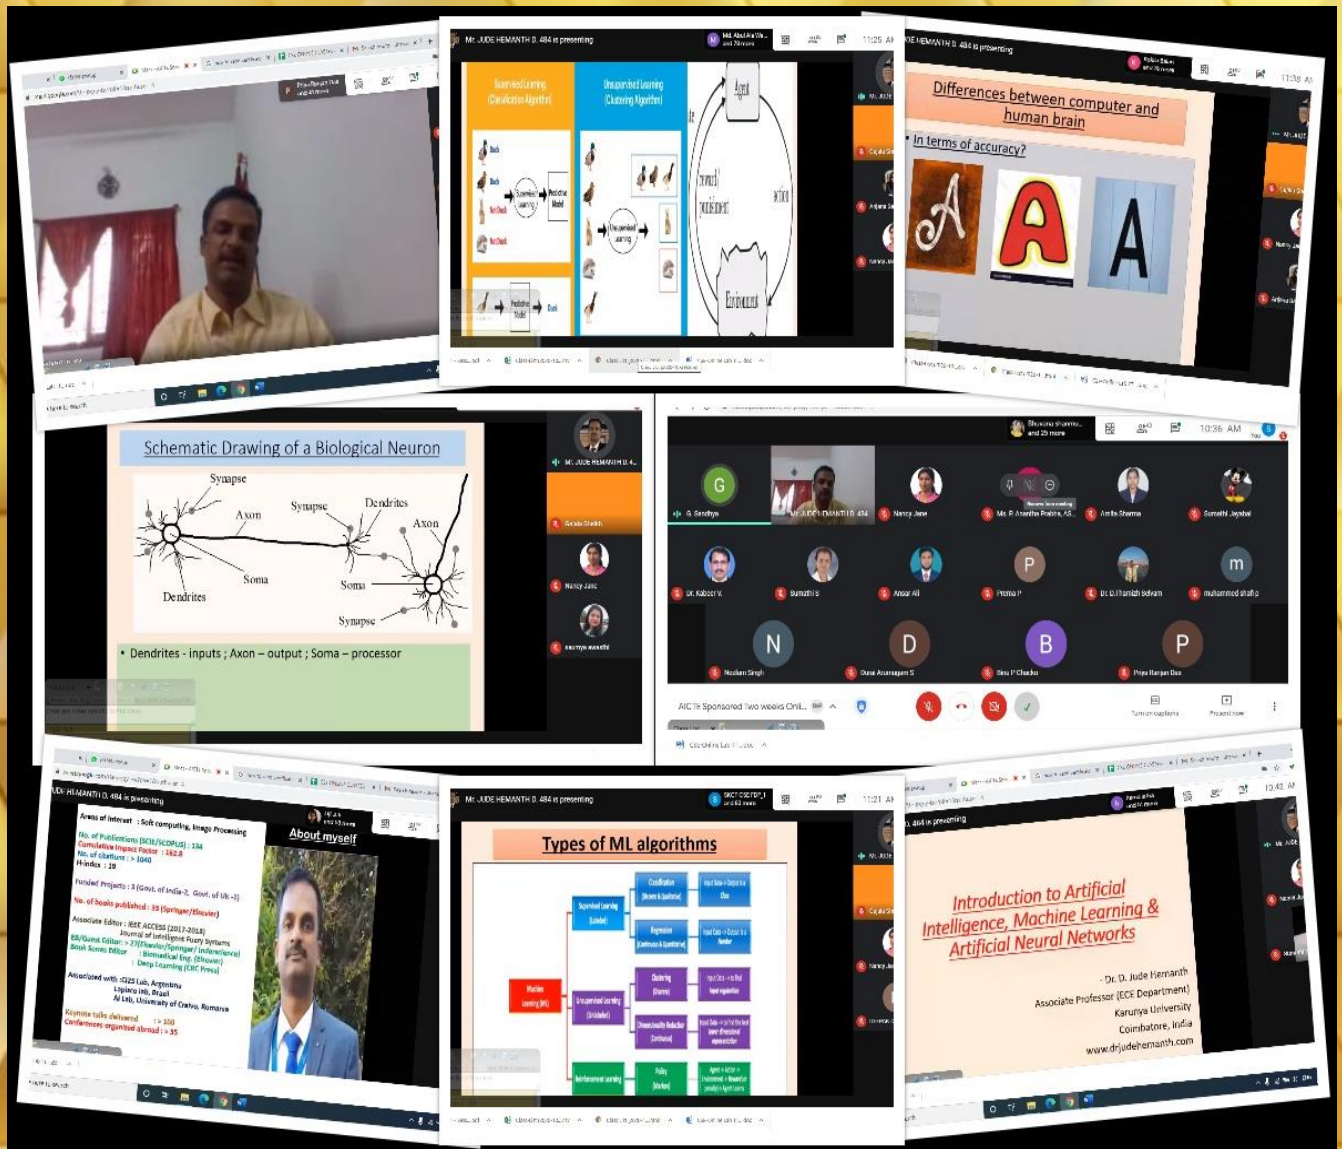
Mr. JUDE HEMANTH D. 484 is presenting

11:25 AM

Supervised Learning (Classification Algorithm)

Unsupervised Learning (Clustering Algorithm)

Agent

reward/ punishment

action

Environment

Predictive Model

Duck

JDE HEMANTH D. 484 is presenting

11:38 AM

Differences between computer and human brain

• In terms of accuracy?

A A A

Schematic Drawing of a Biological Neuron

Synapse

Axon

Synapse

Dendrites

Axon

Soma

Soma

Dendrites

Synapse

• Dendrites - inputs ; Axon – output ; Soma – processor

Mr. JUDE HEMANTH D. 4...

Nancy Jane

10:36 AM

G

G. Sandhya

Mr. JUDE HEMANTH D. 484

Nancy Jane

Mr. P. Anantha Prabha, AS...

Amita Sharma

Sumathi Jayabal

Dr. Kabeer N.

Sumathi S

Ansar Ali

P

Prema P

Dr. D. Thamizh Selvam

m

muhammed shafi p

N

Neelam Singh

D

Dura Arumugam S

B

Binu P Chacko

P

Priya Ranjan Das

AICTE Sponsored Two weeks Onli...

Turn on captions

Present now

UDE HEMANTH D. 484 is presenting

About myself

Areas of interest : Soft computing, Image Processing

No. of Publications (SCIE/SCOPUS) : 134

Cumulative Impact Factor : 162.8

No. of citations : > 1040

H-index : 19

Funded Projects : 3 (Govt. of India-2, Govt. of UK -1)

No. of books published : 38 (Springer/Elsevier)

Associate Editor : IEEE ACCESS (2017-2018)

Journal of Intelligent Fuzzy Systems

EB/Guest Editor : > 27(Elsevier/Springer/ Inderscience)

Book Series Editor : Biomedical Eng. (Elsevier)

Deep Learning (CRC Press)

Associated with : IS25 Lab, Argentina

Lapisco lab, Brazil

AI Lab, University of Craiva, Romania

Keynote talks delivered : > 100

Conferences organized abroad : > 35

Mr. JUDE HEMANTH D. 484 is presenting

11:21 AM

Types of ML algorithms

Machine Learning (ML)

Supervised Learning (Labeled)

Unsupervised Learning (Unlabeled)

Reinforcement Learning

Classification

Regression

Clustering

Dimensionality Reduction

Policy

484 is presenting

10:42 AM

Introduction to Artificial Intelligence, Machine Learning & Artificial Neural Networks

- Dr. D. Jude Hemanth

Associate Professor (ECE Department)

Karunya University

Coimbatore, India

www.drjudehemanth.com